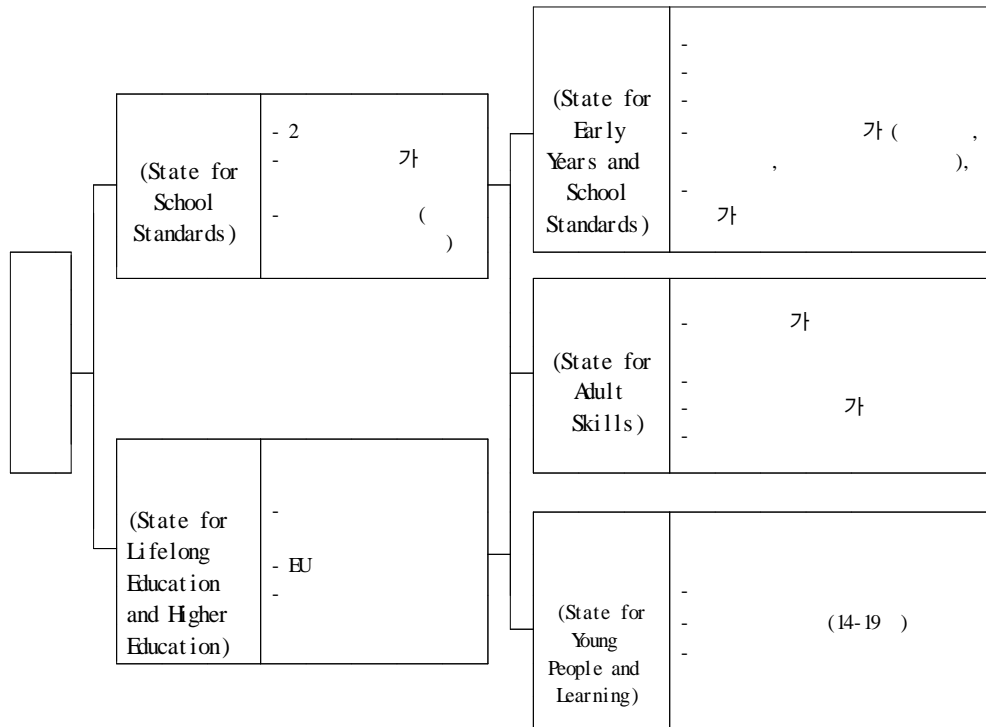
(State for School Standards)

- 2
- 가
- (
)

(State for Lifelong Education and Higher Education)

-
- EU
-

(State for Early Years and School Standards)

-
-
-
- 가 ( ,
, ),
-
가

(State for Adult Skills)

- 가
-
- 가
-

(State for Young People and Learning)

-
- (14-19 )
-